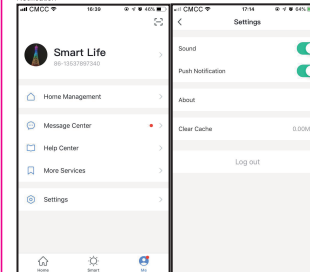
CMCC 18:39 46%

Smart Life
86-13537897340

Home Management

Message Center

Help Center

More Services

Settings

Home Smart Me

CMCC 17:14 84%

Settings

Sound

Push Notification

About

Clear Cache 0.00M

Log out